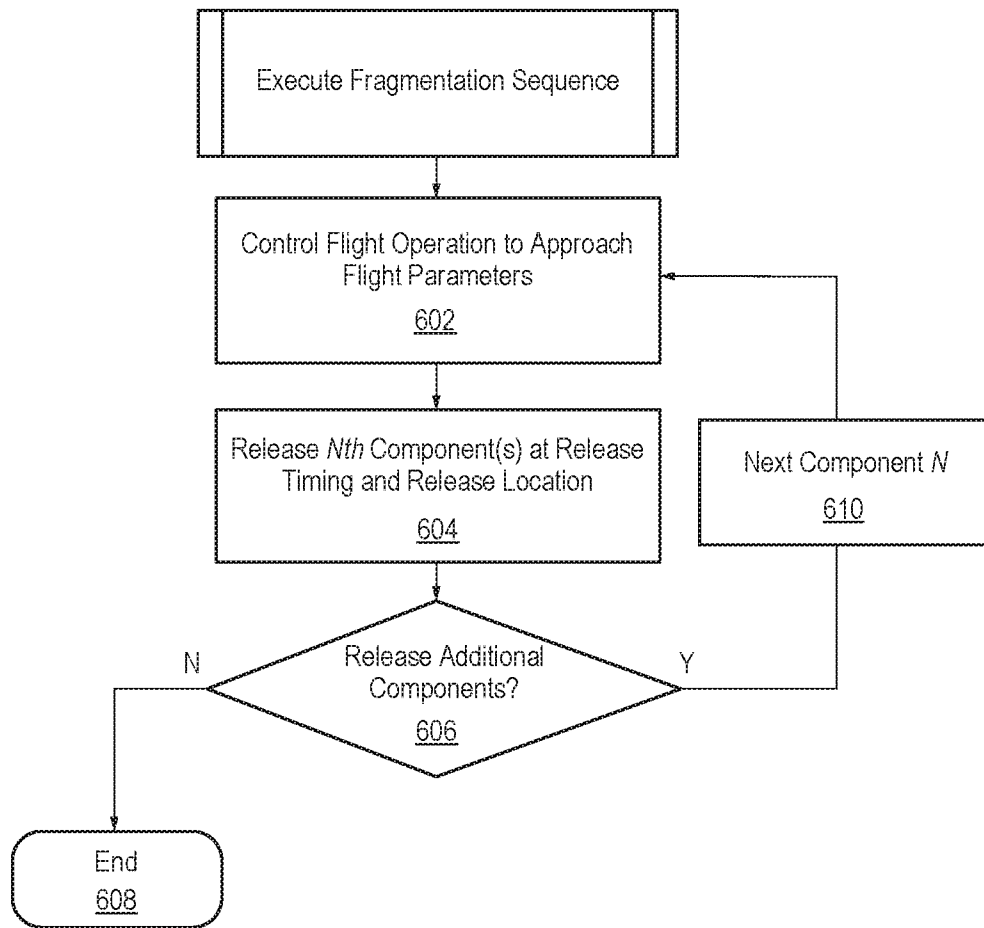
Execute Fragmentation Sequence

Control Flight Operation to Approach Flight Parameters
602

Release Nth Component(s) at Release Timing and Release Location
604

Next Component N
610

N

Release Additional Components?
606

Y

End
608